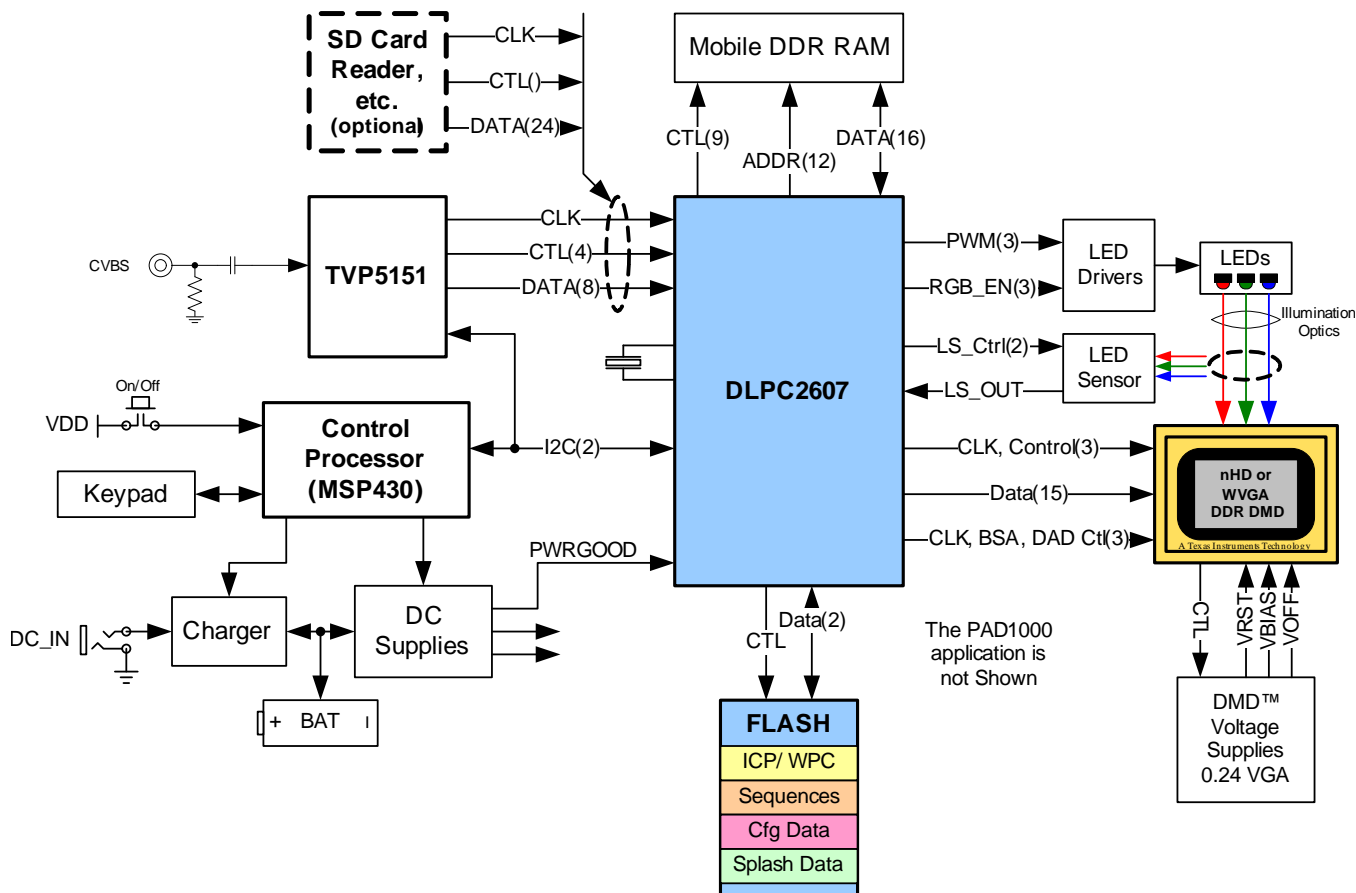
SD Card Reader, etc. (optional)

CLK
CTL()
DATA(24)

Mobile DDR RAM

CTL(9)
ADDR(12)
DATA(16)

CVBS

TVP5151

CLK
CTL(4)
DATA(8)

DLPC2607

PWM(3)
RGB_EN(3)
LS_Ctrl(2)
LS_OUT

LED Drivers

LEDs

Illumination Optics

LED Sensor

On/Off

VDD

Control Processor (MSP430)

I2C(2)

CLK, Control(3)
Data(15)
CLK, BSA, DAD Ctl(3)

nHD or WVGA DDR DMD

A Texas Instruments Technology

Keypad

PWRGOOD

DC_IN

Charger

DC Supplies

+ BAT

CTL
Data(2)

The PAD1000 application is not Shown

CTL
VRST
VBIAS
VOFF

DMD™ Voltage Supplies 0.24 VGA

FLASH
ICP/ WPC
Sequences
Cfg Data
Splash Data